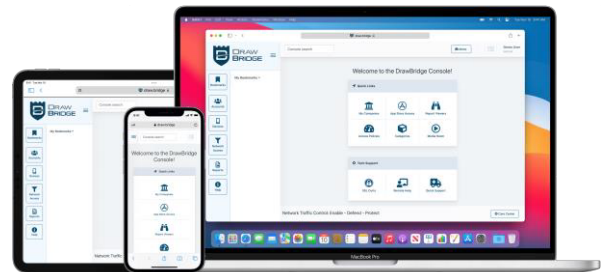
DrawBridge

My Bookmarks

Welcome to the DrawBridge Console!

Quick Links

Tech Support

Network Traffic Control: Enable · Defend · Protect

MacBook Pro

Welcome to the DrawBridge Console!

Quick Links

Network Traffic